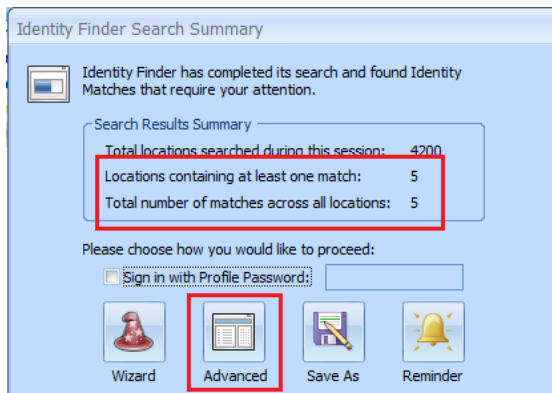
Identity Finder Search Summary

Identity Finder has completed its search and found Identity Matches that require your attention.

Search Results Summary

| | |
|---|---|
| Total locations searched during this session: | 4200 |
| Locations containing at least one match: | 5 |
| Total number of matches across all locations: | 5 |

Please choose how you would like to proceed:

Sign in with Profile Password:

Wizard
Advanced
Save As
Reminder